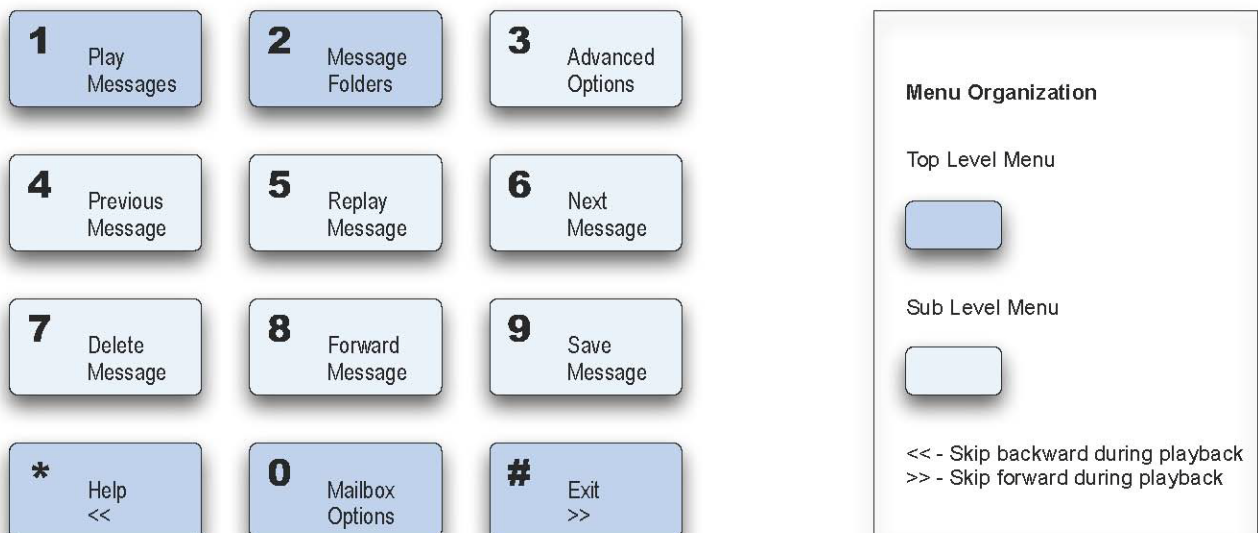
1 Play Messages

2 Message Folders

3 Advanced Options

4 Previous Message

5 Replay Message

6 Next Message

7 Delete Message

8 Forward Message

9 Save Message

* Help <<

0 Mailbox Options

# Exit >>

Menu Organization

Top Level Menu

Sub Level Menu

<< - Skip backward during playback
>> - Skip forward during playback